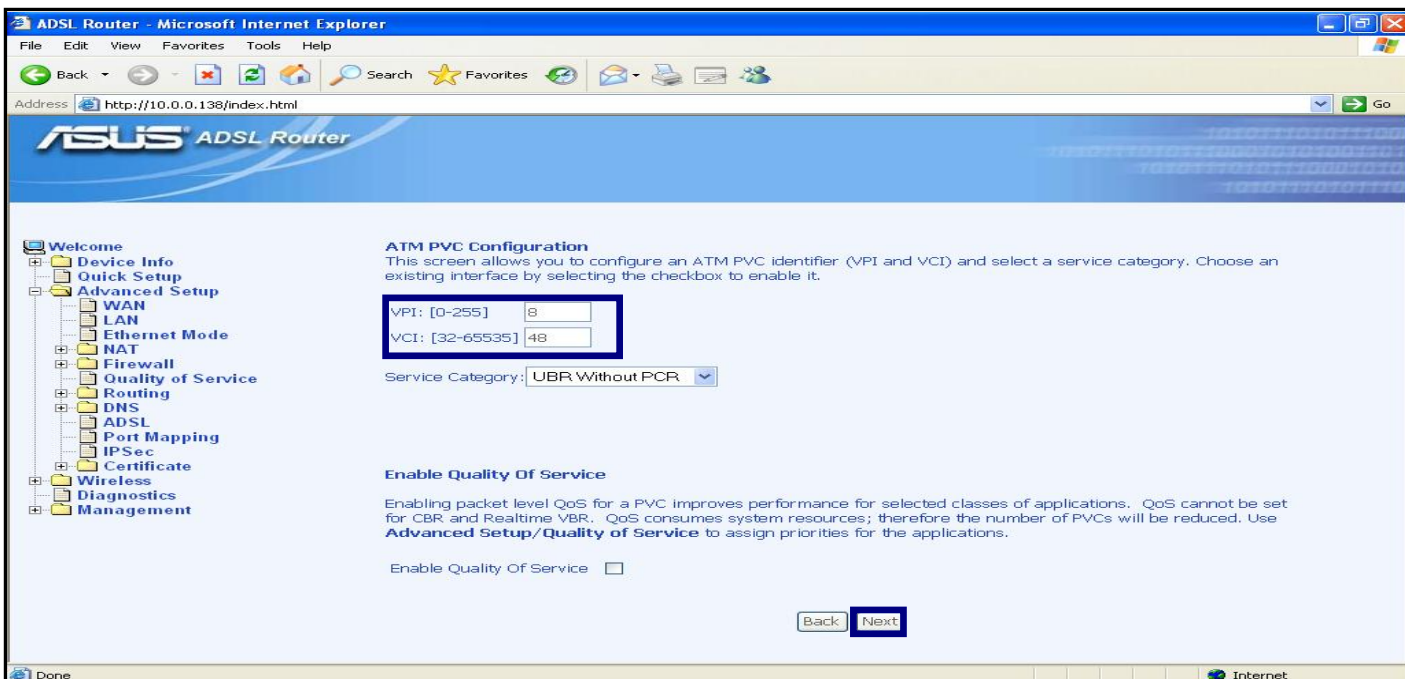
ADSL Router - Microsoft Internet Explorer

File Edit View Favorites Tools Help

Back Search Favorites

Address http://10.0.0.138/index.html Go

ASUS ADSL Router

Welcome
Device Info
Quick Setup
Advanced Setup
WAN
LAN
Ethernet Mode
NAT
Firewall
Quality of Service
Routing
DNS
ADSL
Port Mapping
IPSec
Certificate
Wireless
Diagnostics
Management

ATM PVC Configuration
This screen allows you to configure an ATM PVC identifier (VPI and VCI) and select a service category. Choose an existing interface by selecting the checkbox to enable it.

VPI: [0-255] 8
VCI: [32-65535] 48

Service Category: UBR Without PCR

Enable Quality Of Service

Enabling packet level QoS for a PVC improves performance for selected classes of applications. QoS cannot be set for CBR and Realtime VBR. QoS consumes system resources; therefore the number of PVCs will be reduced. Use **Advanced Setup/Quality of Service** to assign priorities for the applications.

Enable Quality Of Service

Back Next

Done Internet